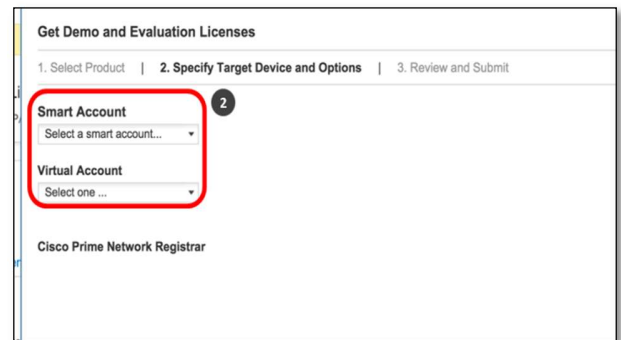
Get Demo and Evaluation Licenses

1. Select Product | 2. Specify Target Device and Options | 3. Review and Submit

2

Smart Account

Select a smart account...

Virtual Account

Select one ...

Cisco Prime Network Registrar